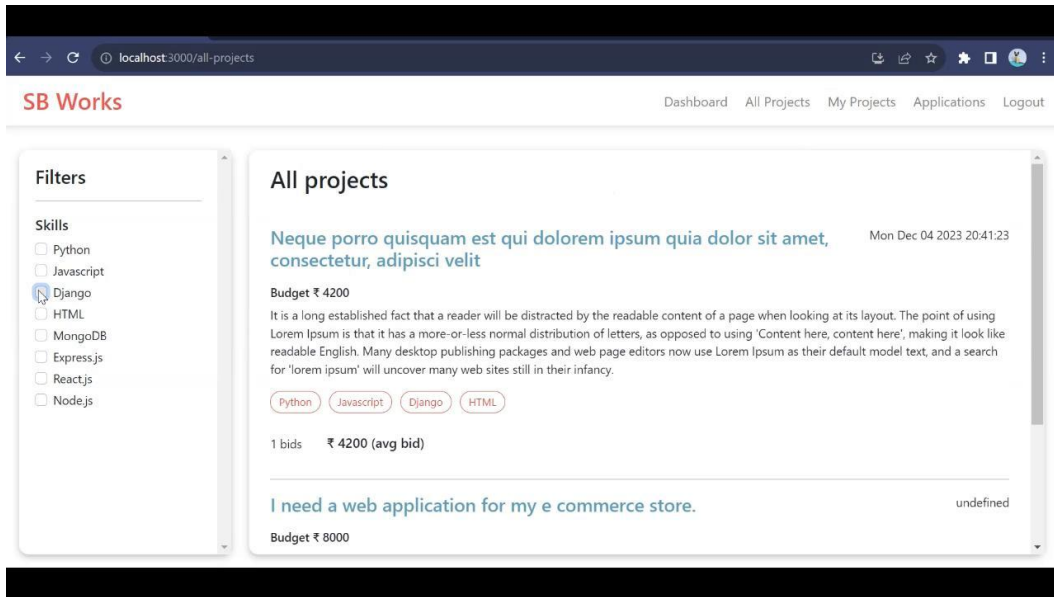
localhost:3000/all-projects

SB Works

Dashboard All Projects My Projects Applications Logout

Filters

Skills
Python
Javascript
Django
HTML
MongoDB
Express.js
React.js
Node.js

All projects

Neque porro quisquam est qui dolorem ipsum quia dolor sit amet, consectetur, adipisci velit

Mon Dec 04 2023 20:41:23

Budget ₹ 4200

It is a long established fact that a reader will be distracted by the readable content of a page when looking at its layout. The point of using Lorem Ipsum is that it has a more-or-less normal distribution of letters, as opposed to using 'Content here, content here', making it look like readable English. Many desktop publishing packages and web page editors now use Lorem Ipsum as their default model text, and a search for 'lorem ipsum' will uncover many web sites still in their infancy.

Python Javascript Django HTML

1 bids ₹ 4200 (avg bid)

I need a web application for my e commerce store.

undefined

Budget ₹ 8000